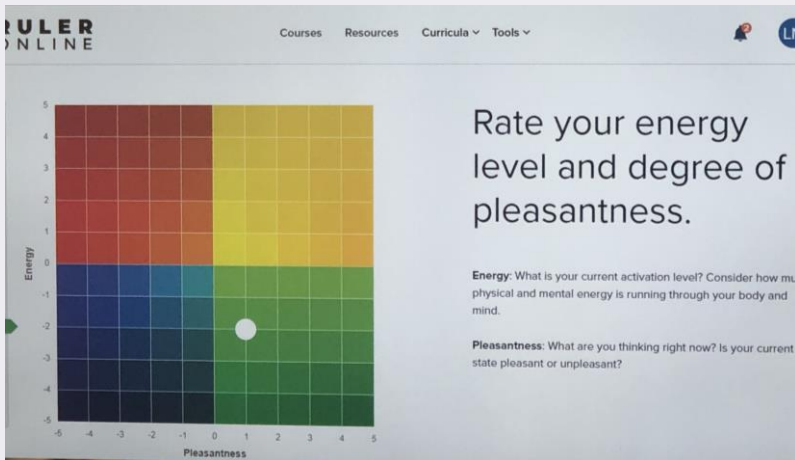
RULER
NLINE

Courses Resources Curricula ⌄ Tools ⌄

LI

5
4
3
2
1
0
-1
-2
-3
-4
-5

Energy

-5 -4 -3 -2 -1 0 1 2 3 4 5

Pleasantness

Rate your energy level and degree of pleasantness.

**Energy**: What is your current activation level? Consider how mu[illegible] physical and mental energy is running through your body and mind.

**Pleasantness**: What are you thinking right now? Is your current state pleasant or unpleasant?